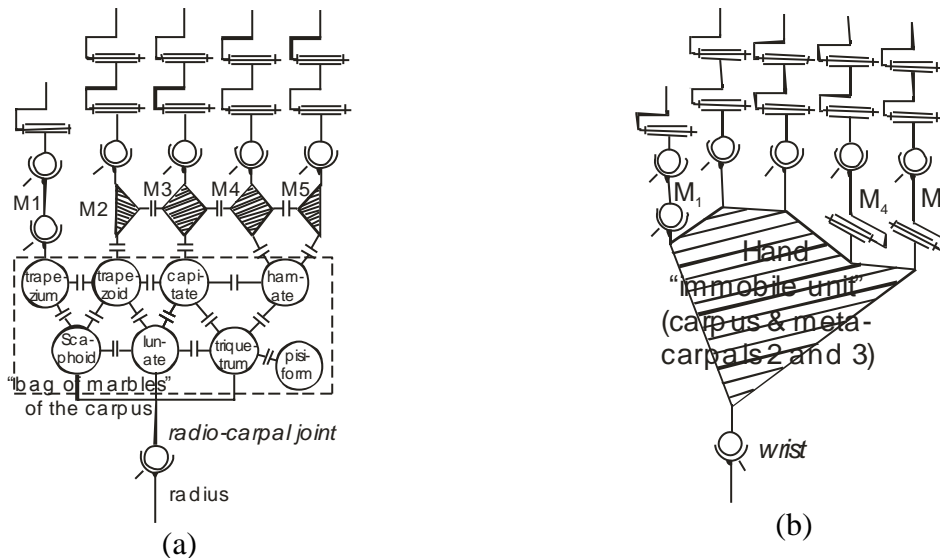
M1
M2
M3
M4
M5
trapezium
trapezoid
capitate
hamate
Scaphoid
lunate
triquetrum
pisiform
"bag of marbles" of the carpus
radio-carpal joint
radius
(a)

$M_1$
$M_4$
M
Hand "immobile unit" (carpus & metacarpals 2 and 3)
wrist
(b)